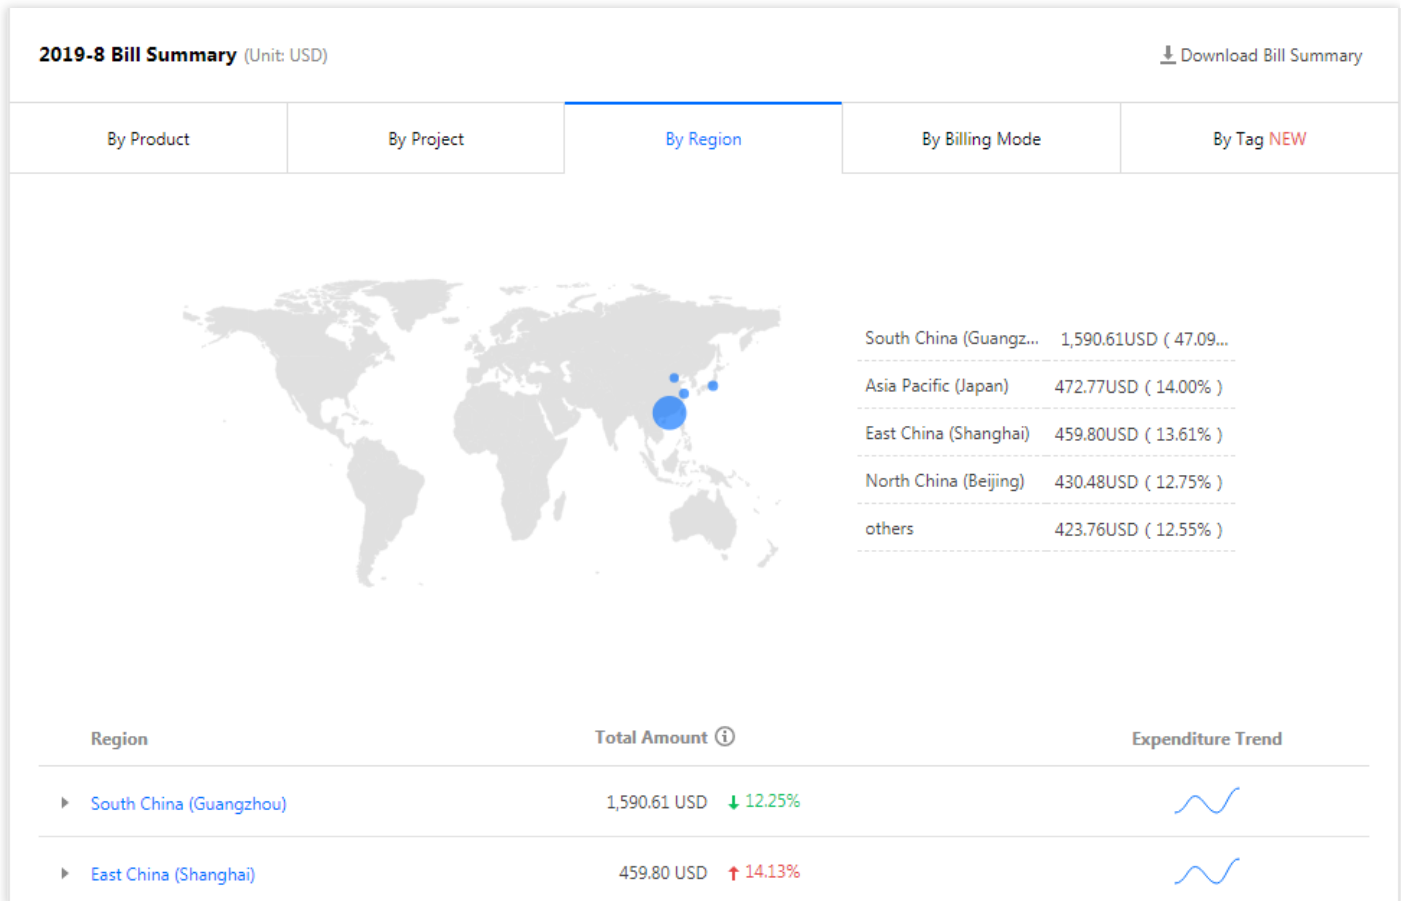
2019-8 Bill Summary (Unit: USD)

Download Bill Summary

By Product | By Project | By Region | By Billing Mode | By Tag NEW

| | |
|---|---|
| South China (Guangz... | 1,590.61USD ( 47.09... |
| Asia Pacific (Japan) | 472.77USD ( 14.00% ) |
| East China (Shanghai) | 459.80USD ( 13.61% ) |
| North China (Beijing) | 430.48USD ( 12.75% ) |
| others | 423.76USD ( 12.55% ) |

| Region | Total Amount | Expenditure Trend |
|---|---|---|
| South China (Guangzhou) | 1,590.61 USD 12.25% | |
| East China (Shanghai) | 459.80 USD 14.13% | |